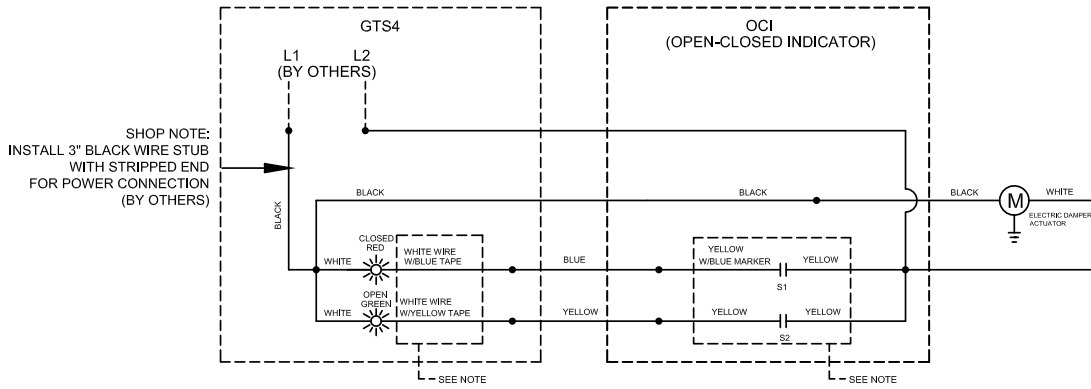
GTS4

OCI
(OPEN-CLOSED INDICATOR)

L1 L2
(BY OTHERS)

SHOP NOTE:
INSTALL 3" BLACK WIRE STUB WITH STRIPPED END FOR POWER CONNECTION (BY OTHERS)

BLACK

BLACK

BLACK

BLACK

WHITE

M

ELECTRIC DAMPER ACTUATOR

CLOSED RED

WHITE

WHITE WIRE W/BLUE TAPE

BLUE

YELLOW W/BLUE MARKER

YELLOW

S1

OPEN GREEN

WHITE

WHITE WIRE W/YELLOW TAPE

YELLOW

YELLOW

YELLOW

S2

SEE NOTE

SEE NOTE